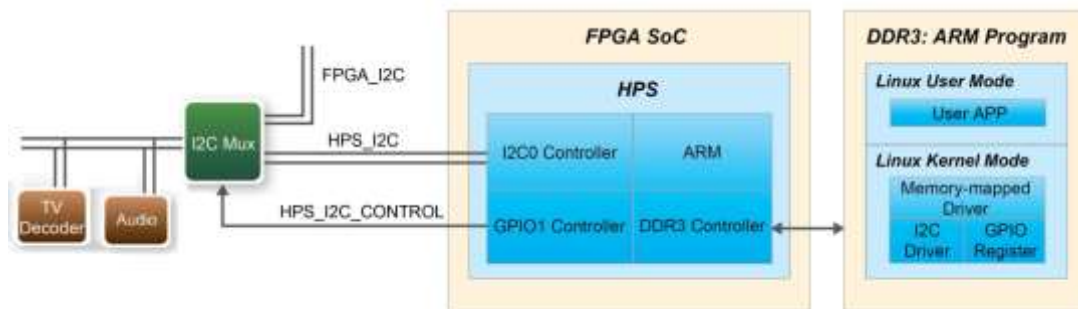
FPGA SoC

DDR3: ARM Program

FPGA_I2C

HPS

Linux User Mode

User APP

I2C Mux

HPS_I2C

I2C0 Controller

ARM

Linux Kernel Mode

Memory-mapped Driver

TV Decoder

Audio

HPS_I2C_CONTROL

GPIO1 Controller

DDR3 Controller

I2C Driver

GPIO Register